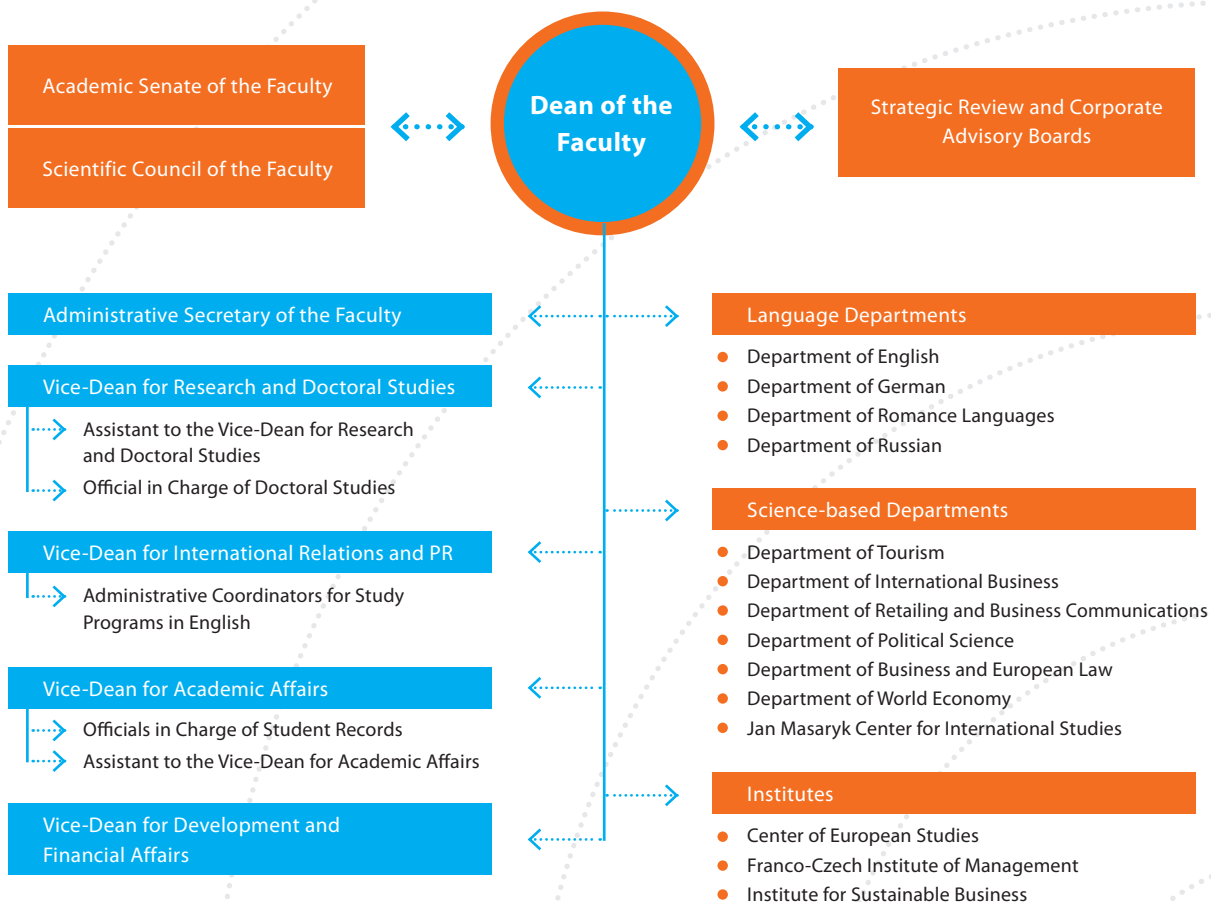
Academic Senate of the Faculty

Scientific Council of the Faculty

Dean of the Faculty

Strategic Review and Corporate Advisory Boards

Administrative Secretary of the Faculty

Vice-Dean for Research and Doctoral Studies

Assistant to the Vice-Dean for Research and Doctoral Studies

Official in Charge of Doctoral Studies

Vice-Dean for International Relations and PR

Administrative Coordinators for Study Programs in English

Vice-Dean for Academic Affairs

Officials in Charge of Student Records

Assistant to the Vice-Dean for Academic Affairs

Vice-Dean for Development and Financial Affairs

Language Departments

- Department of English
- Department of German
- Department of Romance Languages
- Department of Russian

Science-based Departments

- Department of Tourism
- Department of International Business
- Department of Retailing and Business Communications
- Department of Political Science
- Department of Business and European Law
- Department of World Economy
- Jan Masaryk Center for International Studies

Institutes

- Center of European Studies
- Franco-Czech Institute of Management
- Institute for Sustainable Business